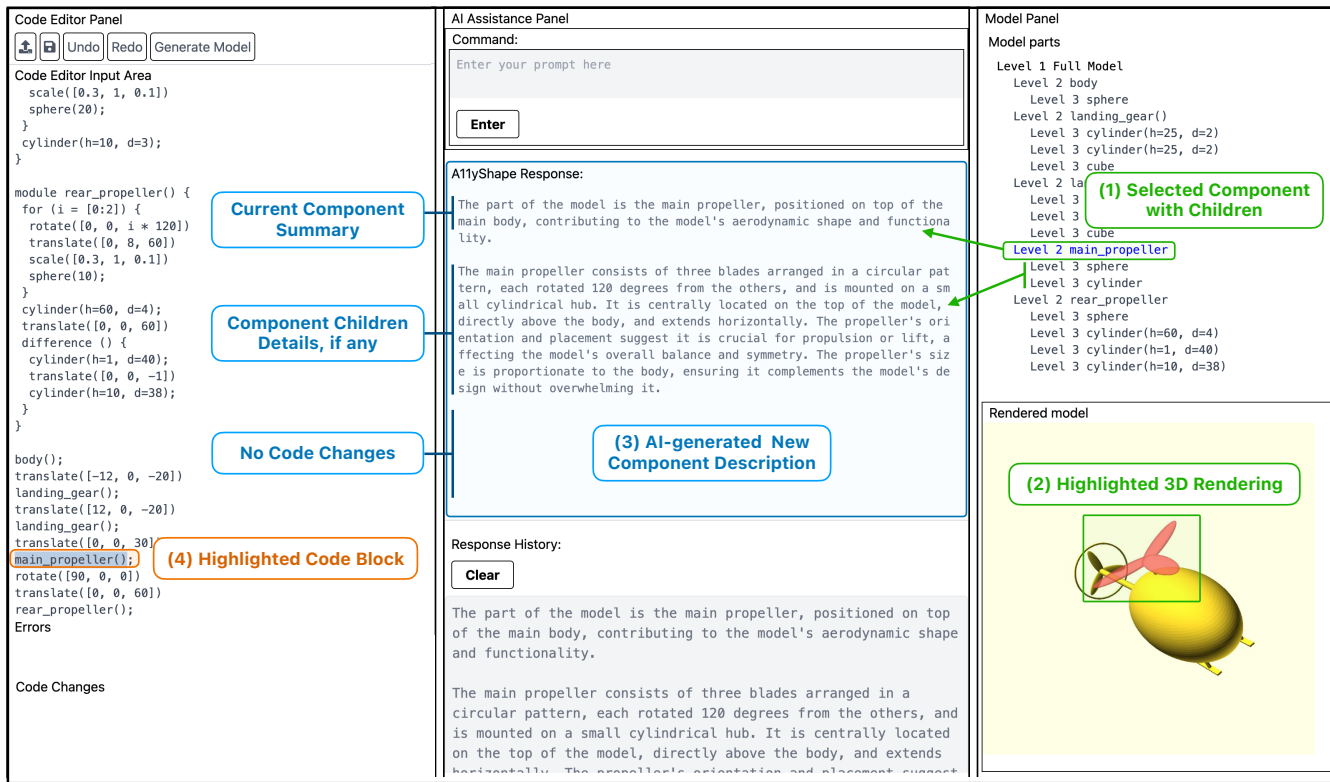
Code Editor Panel

Undo Redo Generate Model

Code Editor Input Area

scale([0.3, 1, 0.1])
sphere(20);
}
cylinder(h=10, d=3);
}

module rear_propeller() {
for (i = [0:2]) {
rotate([0, 0, i * 120])
translate([0, 8, 60])
scale([0.3, 1, 0.1])
sphere(10);
}
cylinder(h=60, d=4);
translate([0, 0, 60])
difference () {
cylinder(h=1, d=40);
translate([0, 0, -1])
cylinder(h=10, d=38);
}
}

body();
translate([-12, 0, -20])
landing_gear();
translate([12, 0, -20])
landing_gear();
translate([0, 0, 30]
main_propeller();
rotate([90, 0, 0])
translate([0, 0, 60])
rear_propeller();

Errors

Code Changes

Current Component Summary

Component Children Details, if any

No Code Changes

(4) Highlighted Code Block

AI Assistance Panel

Command:

Enter your prompt here

Enter

A11yShape Response:

The part of the model is the main propeller, positioned on top of the main body, contributing to the model's aerodynamic shape and functionality.

The main propeller consists of three blades arranged in a circular pattern, each rotated 120 degrees from the others, and is mounted on a small cylindrical hub. It is centrally located on the top of the model, directly above the body, and extends horizontally. The propeller's orientation and placement suggest it is crucial for propulsion or lift, affecting the model's overall balance and symmetry. The propeller's size is proportionate to the body, ensuring it complements the model's design without overwhelming it.

(3) AI-generated New Component Description

Response History:

Clear

The part of the model is the main propeller, positioned on top of the main body, contributing to the model's aerodynamic shape and functionality.

The main propeller consists of three blades arranged in a circular pattern, each rotated 120 degrees from the others, and is mounted on a small cylindrical hub. It is centrally located on the top of the model, directly above the body, and extends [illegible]

Model Panel

Model parts

Level 1 Full Model
Level 2 body
Level 3 sphere
Level 2 landing_gear()
Level 3 cylinder(h=25, d=2)
Level 3 cylinder(h=25, d=2)
Level 3 cube
Level 2 la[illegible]
Level 3 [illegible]
Level 3 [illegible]
Level 3 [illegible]
Level 2 main_propeller
Level 3 sphere
Level 3 cylinder
Level 2 rear_propeller
Level 3 sphere
Level 3 cylinder(h=60, d=4)
Level 3 cylinder(h=1, d=40)
Level 3 cylinder(h=10, d=38)

(1) Selected Component with Children

Rendered model

(2) Highlighted 3D Rendering